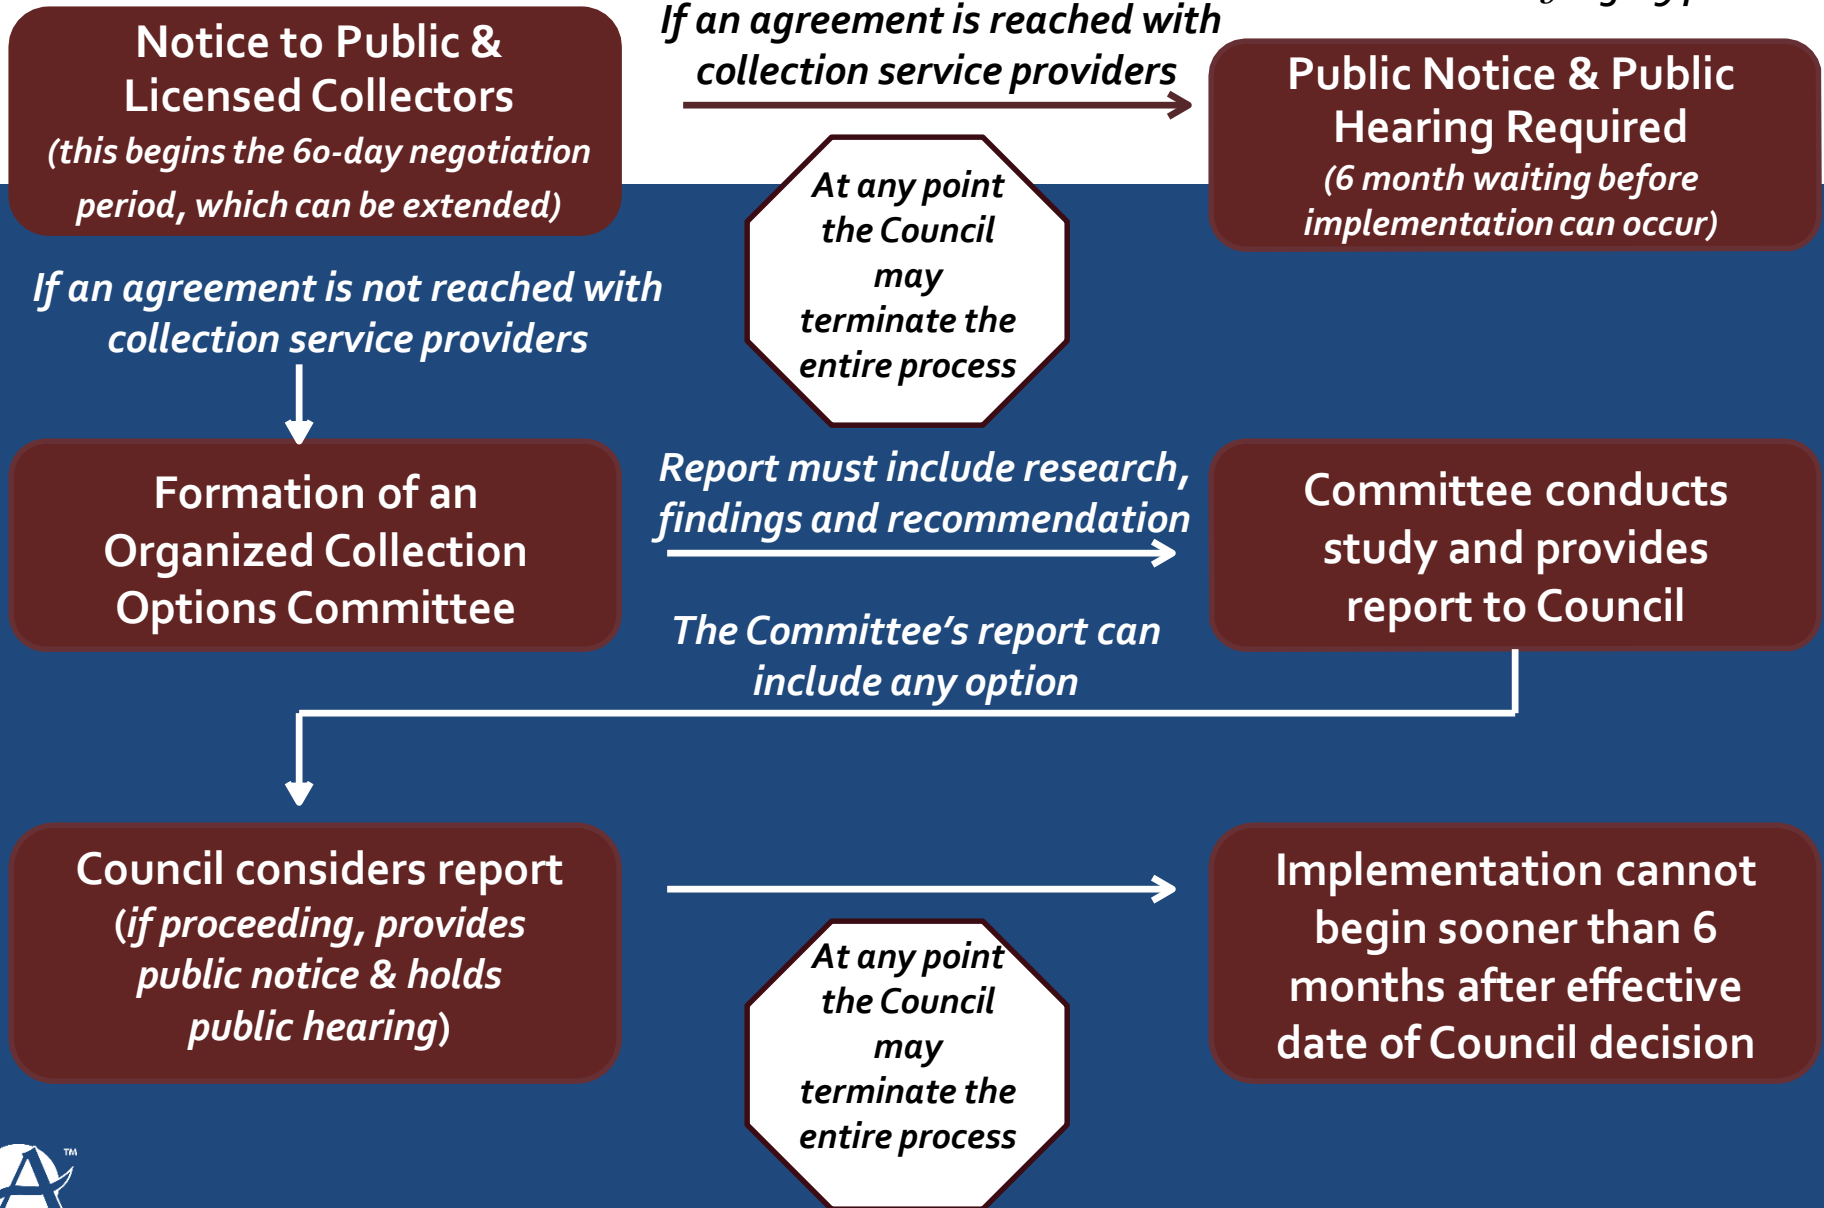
Notice to Public & Licensed Collectors (this begins the 60-day negotiation period, which can be extended)

If an agreement is reached with collection service providers

Public Notice & Public Hearing Required (6 month waiting before implementation can occur)

At any point the Council may terminate the entire process

If an agreement is not reached with collection service providers

Formation of an Organized Collection Options Committee

Report must include research, findings and recommendation

Committee conducts study and provides report to Council

The Committee's report can include any option

Council considers report (if proceeding, provides public notice & holds public hearing)

Implementation cannot begin sooner than 6 months after effective date of Council decision

At any point the Council may terminate the entire process

™